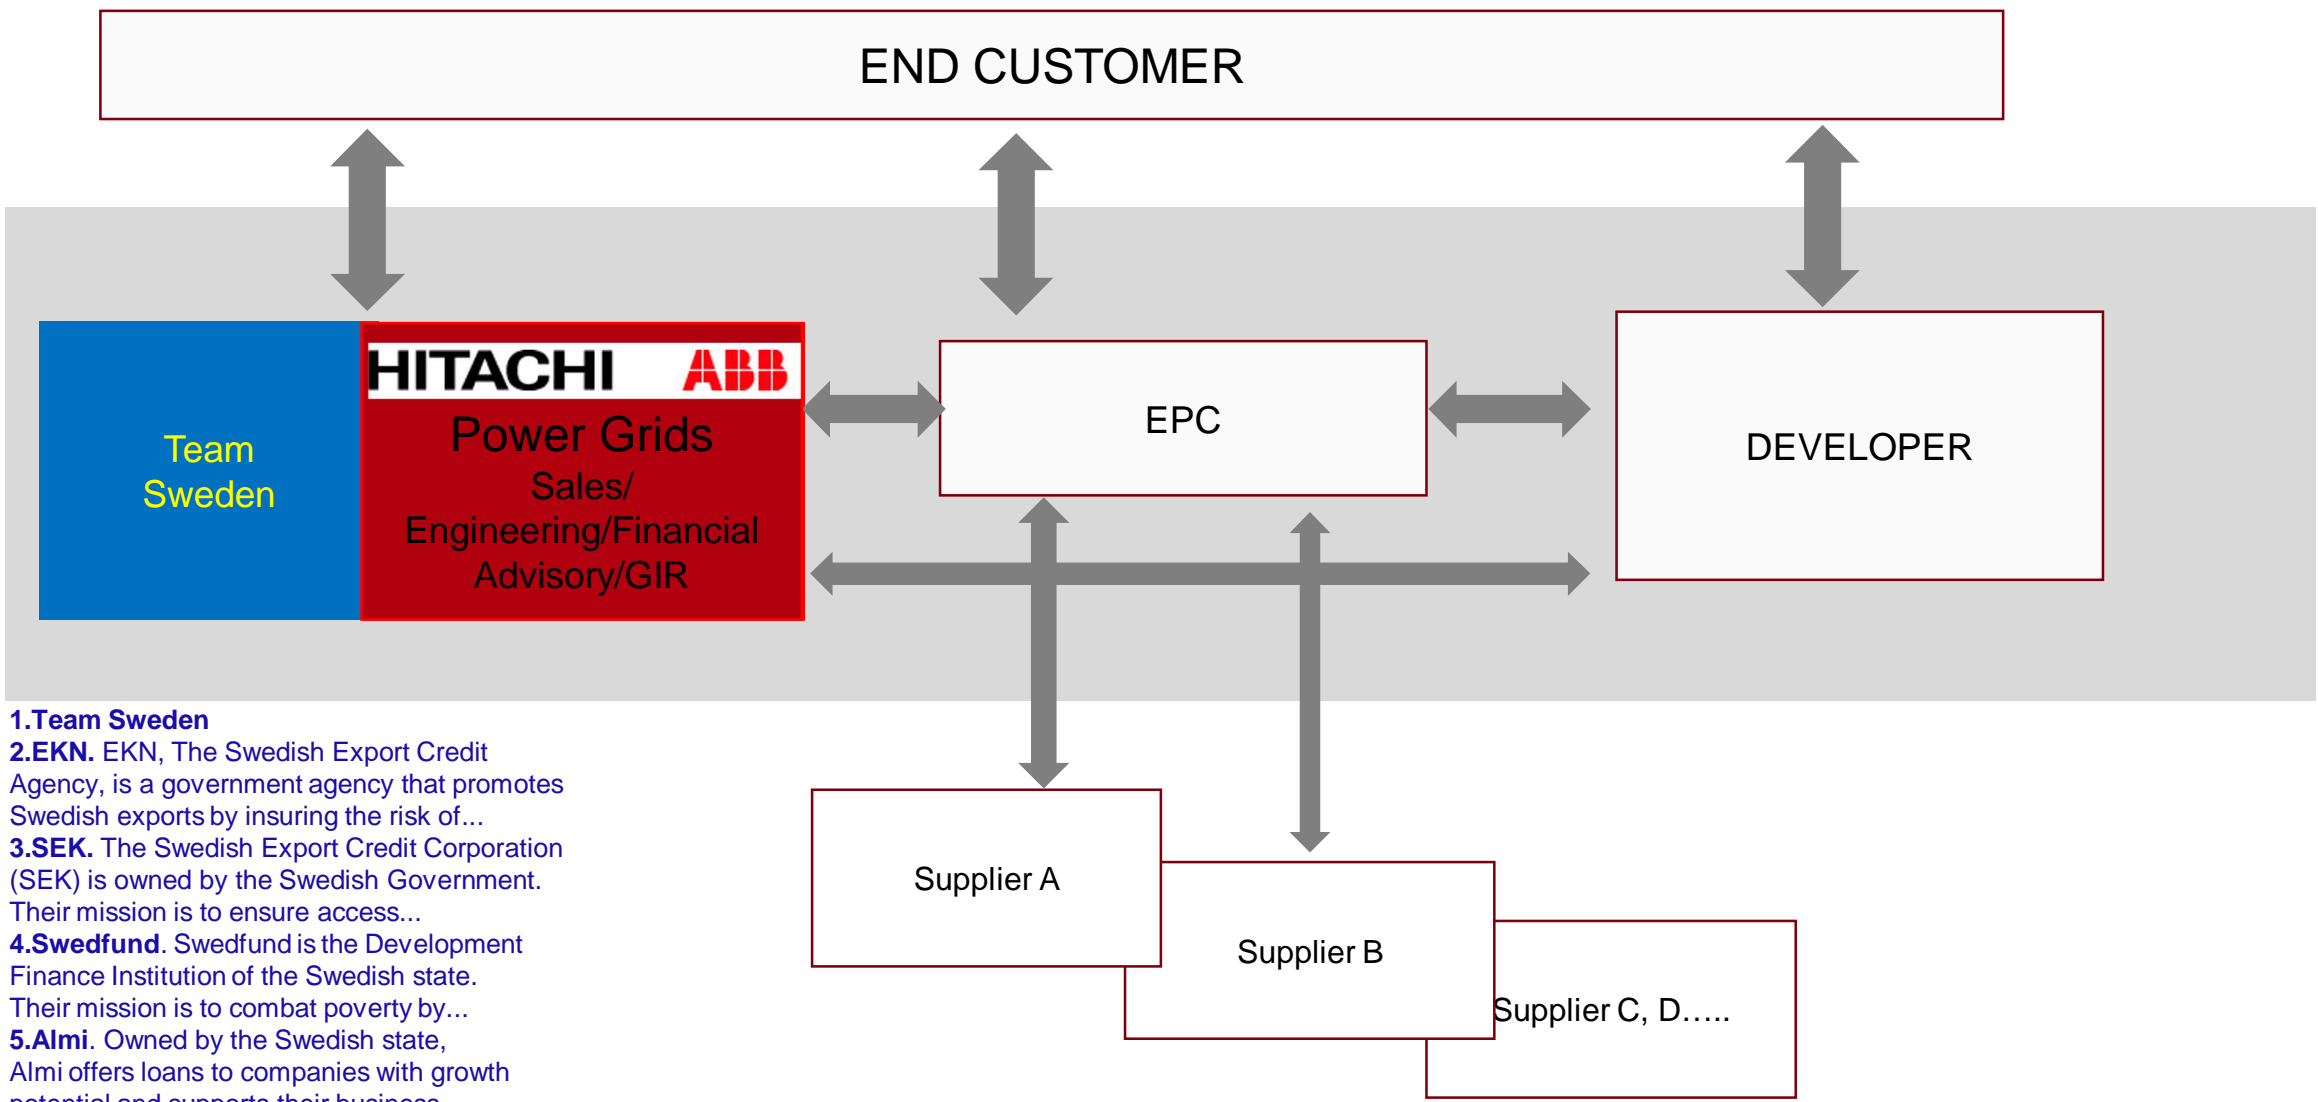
END CUSTOMER

Team Sweden

HITACHI ABB

Power Grids
Sales/ Engineering/Financial Advisory/GIR

EPC

DEVELOPER

1.Team Sweden
2.EKN. EKN, The Swedish Export Credit Agency, is a government agency that promotes Swedish exports by insuring the risk of...
3.SEK. The Swedish Export Credit Corporation (SEK) is owned by the Swedish Government. Their mission is to ensure access...
4.Swedfund. Swedfund is the Development Finance Institution of the Swedish state. Their mission is to combat poverty by...
5.Almi. Owned by the Swedish state, Almi offers loans to companies with growth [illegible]

Supplier A

Supplier B

Supplier C, D.….